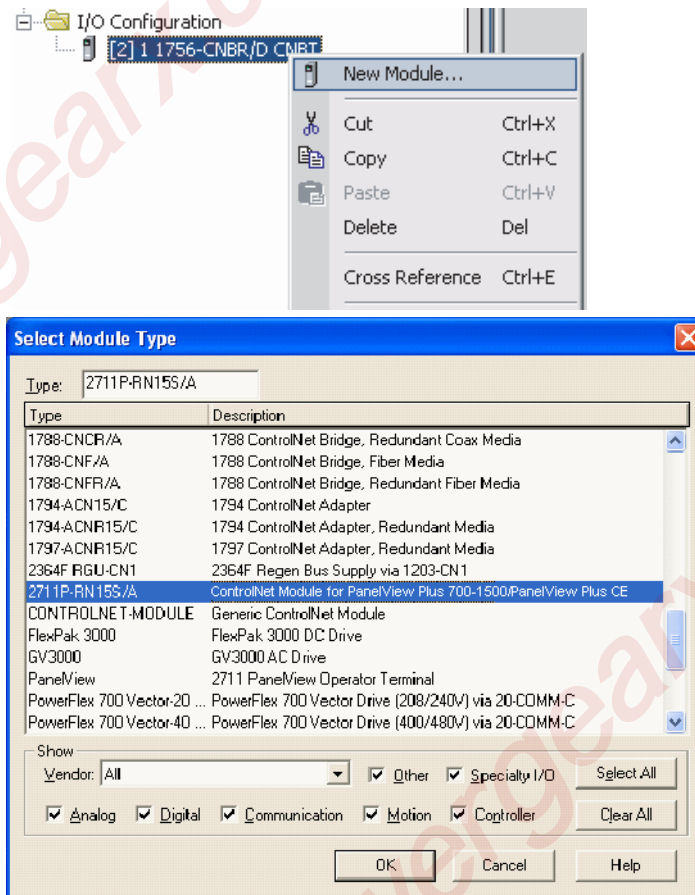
I/O Configuration
[2] 1 1756-CNBR/D CNBT

New Module...
Cut Ctrl+X
Copy Ctrl+C
Paste Ctrl+V
Delete Del
Cross Reference Ctrl+E

Select Module Type

Type: 2711P-RN15S/A

| Type | Description |
|---|---|
| 1788-CNCR/A | 1788 ControlNet Bridge, Redundant Coax Media |
| 1788-CNF/A | 1788 ControlNet Bridge, Fiber Media |
| 1788-CNFR/A | 1788 ControlNet Bridge, Redundant Fiber Media |
| 1794-ACN15/C | 1794 ControlNet Adapter |
| 1794-ACNR15/C | 1794 ControlNet Adapter, Redundant Media |
| 1797-ACNR15/C | 1797 ControlNet Adapter, Redundant Media |
| 2364F RGU-CN1 | 2364F Regen Bus Supply via 1203-CN1 |
| 2711P-RN15S/A | ControlNet Module for PanelView Plus 700-1500/PanelView Plus CE |
| CONTROLNET-MODULE | Generic ControlNet Module |
| FlexPak 3000 | FlexPak 3000 DC Drive |
| GV3000 | GV3000 AC Drive |
| PanelView | 2711 PanelView Operator Terminal |
| PowerFlex 700 Vector-20 ... | PowerFlex 700 Vector Drive (208/240V) via 20-COMM-C |
| PowerFlex 700 Vector-40 ... | PowerFlex 700 Vector Drive (400/480V) via 20-COMM-C |

Show
Vendor: All
Other
Specialty I/O
Select All
Analog
Digital
Communication
Motion
Controller
Clear All

OK
Cancel
Help